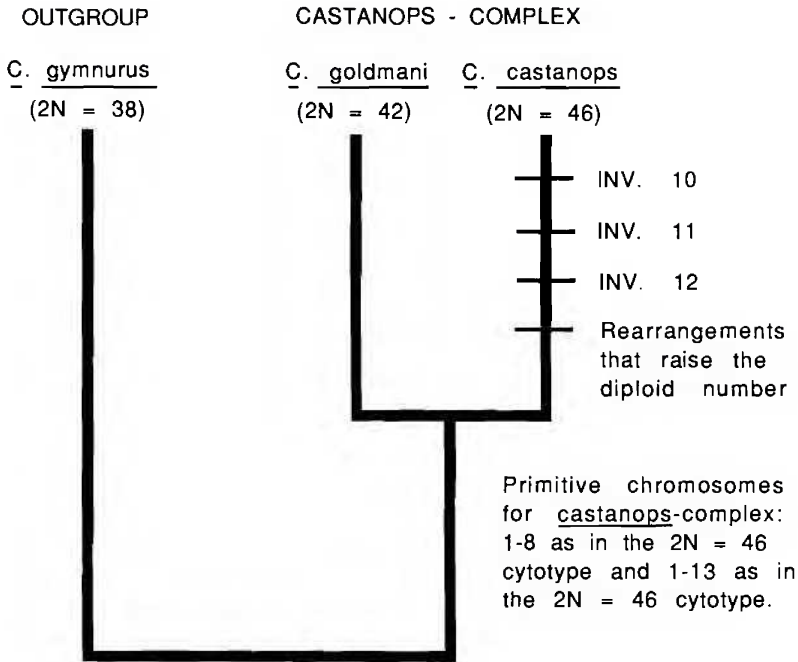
OUTGROUP

CASTANOPS - COMPLEX

C. gymnurus
(2N = 38)

C. goldmani
(2N = 42)

C. castanops
(2N = 46)

INV. 10

INV. 11

INV. 12

Rearrangements that raise the diploid number

Primitive chromosomes for castanops-complex: 1-8 as in the 2N = 46 cytotype and 1-13 as in the 2N = 46 cytotype.